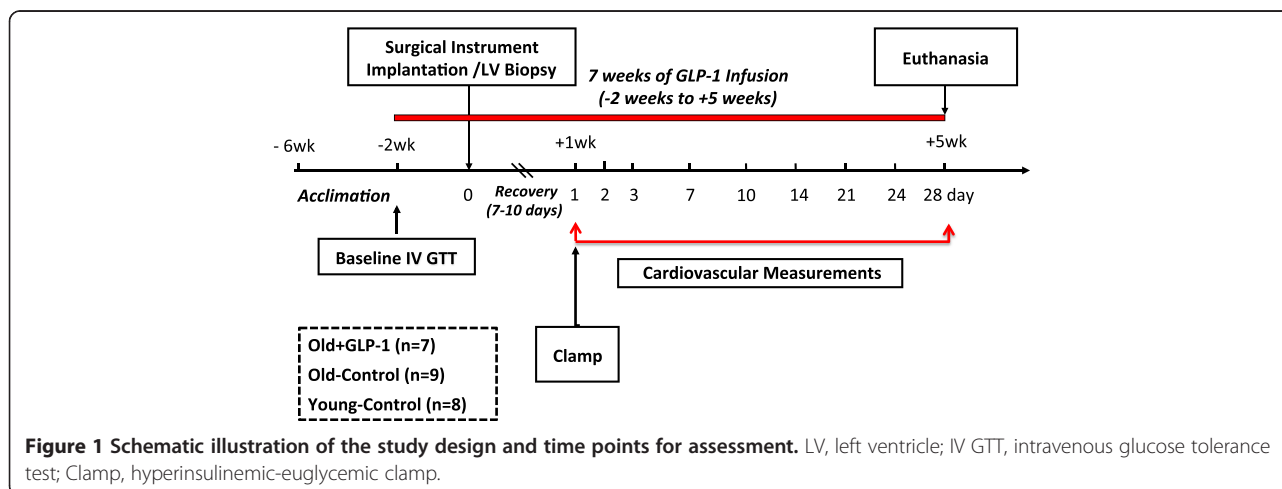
Surgical Instrument Implantation /LV Biopsy

7 weeks of GLP-1 Infusion (-2 weeks to +5 weeks)

Euthanasia

- 6wk

-2wk

+1wk

+5wk

Acclimation

0

Recovery (7-10 days)

1 2 3 7 10 14 21 24 28 day

Baseline IV GTT

Cardiovascular Measurements

Clamp

Old+GLP-1 (n=7)
Old-Control (n=9)
Young-Control (n=8)

**Figure 1 Schematic illustration of the study design and time points for assessment.** LV, left ventricle; IV GTT, intravenous glucose tolerance test; Clamp, hyperinsulinemic-euglycemic clamp.